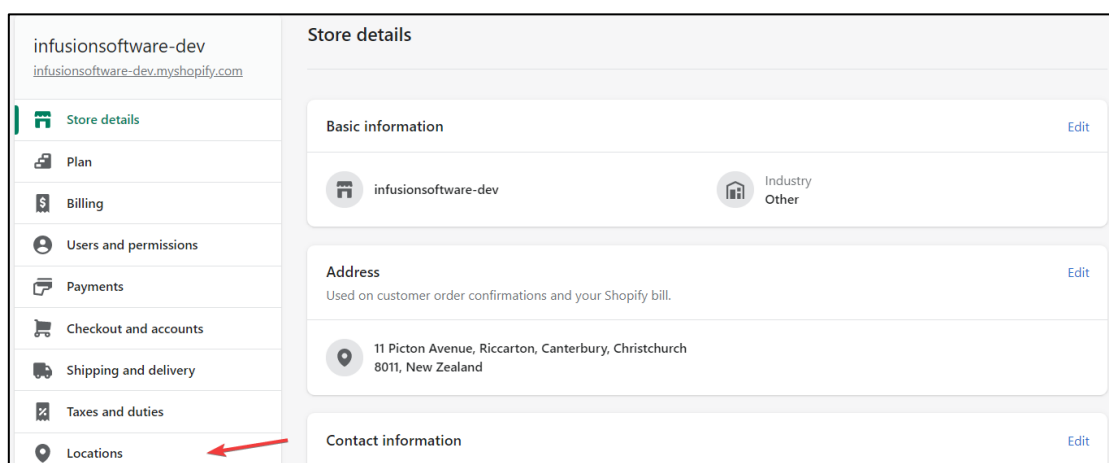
infusionsoftware-dev
infusionsoftware-dev.myshopify.com

Store details
Plan
Billing
Users and permissions
Payments
Checkout and accounts
Shipping and delivery
Taxes and duties
Locations

Store details

Basic information
Edit
infusionsoftware-dev
Industry
Other

Address
Edit
Used on customer order confirmations and your Shopify bill.
11 Picton Avenue, Riccarton, Canterbury, Christchurch 8011, New Zealand

Contact information
Edit